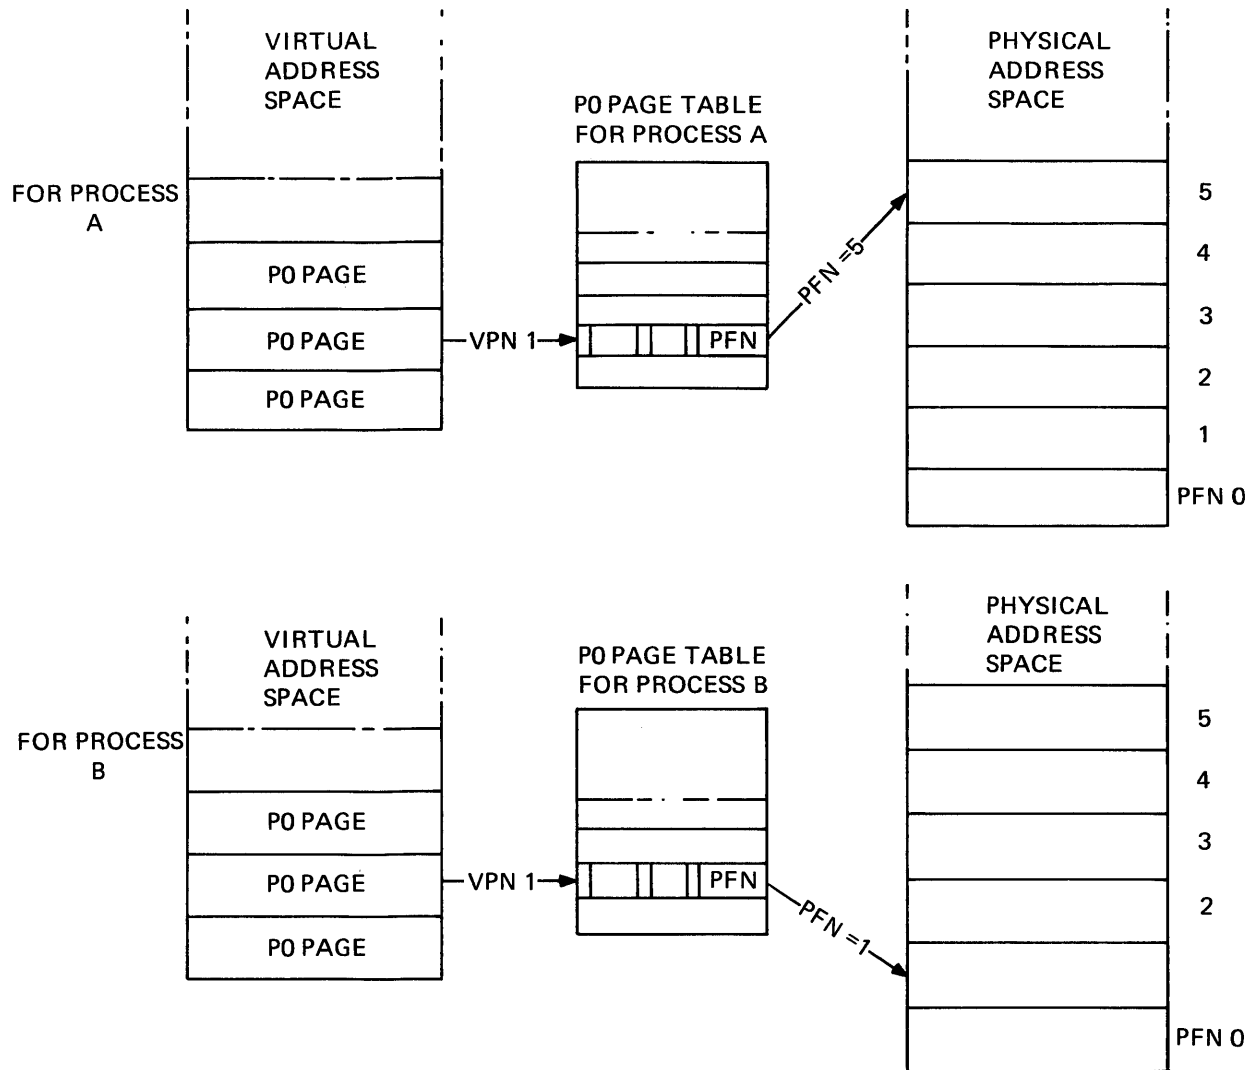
VIRTUAL ADDRESS SPACE

FOR PROCESS A

P0 PAGE

P0 PAGE

P0 PAGE

VPN 1

P0 PAGE TABLE FOR PROCESS A

PFN

PFN =5

PHYSICAL ADDRESS SPACE

5

4

3

2

1

PFN 0

VIRTUAL ADDRESS SPACE

FOR PROCESS B

P0 PAGE

P0 PAGE

P0 PAGE

VPN 1

P0 PAGE TABLE FOR PROCESS B

PFN

PFN =1

PHYSICAL ADDRESS SPACE

5

4

3

2

PFN 0